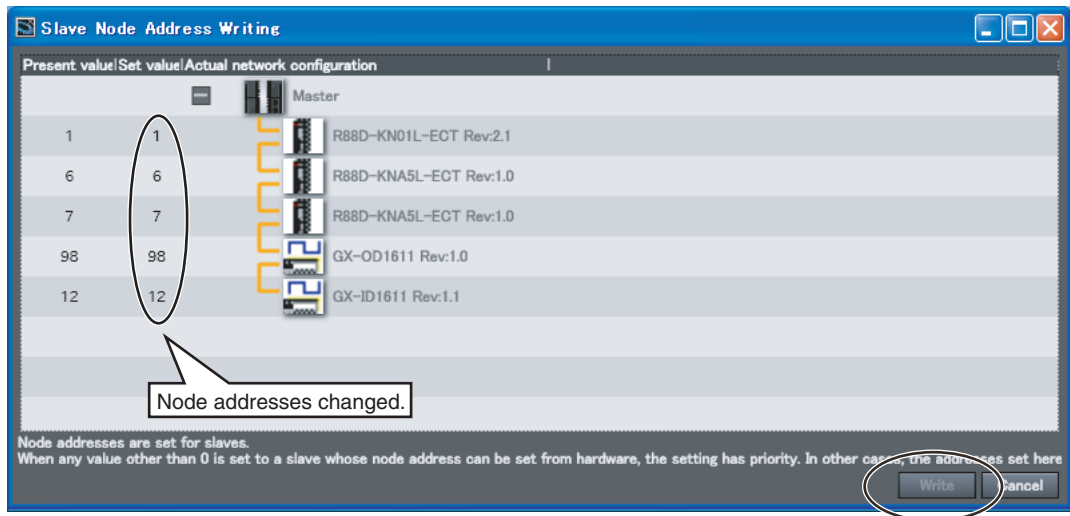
Slave Node Address Writing

| Present value | Set value | Actual network configuration |
|---|---|---|
| | | Master |
| 1 | 1 | R88D-KN01L-ECT Rev:2.1 |
| 6 | 6 | R88D-KNA5L-ECT Rev:1.0 |
| 7 | 7 | R88D-KNA5L-ECT Rev:1.0 |
| 98 | 98 | GX-OD1611 Rev:1.0 |
| 12 | 12 | GX-ID1611 Rev:1.1 |

Node addresses changed.

Node addresses are set for slaves.
When any value other than 0 is set to a slave whose node address can be set from hardware, the setting has priority. In other cases, the addresses set here

Write Cancel